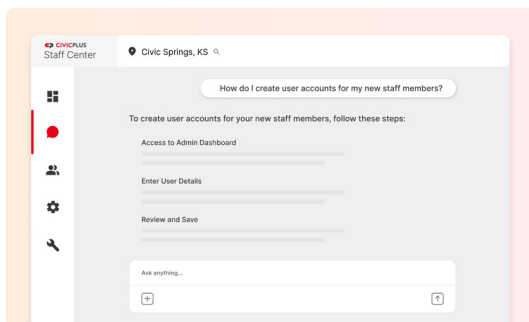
CIVICPLUS
Staff Center

Civic Springs, KS

How do I create user accounts for my new staff members?

To create user accounts for your new staff members, follow these steps:

Access to Admin Dashboard

Enter User Details

Review and Save

Ask anything...